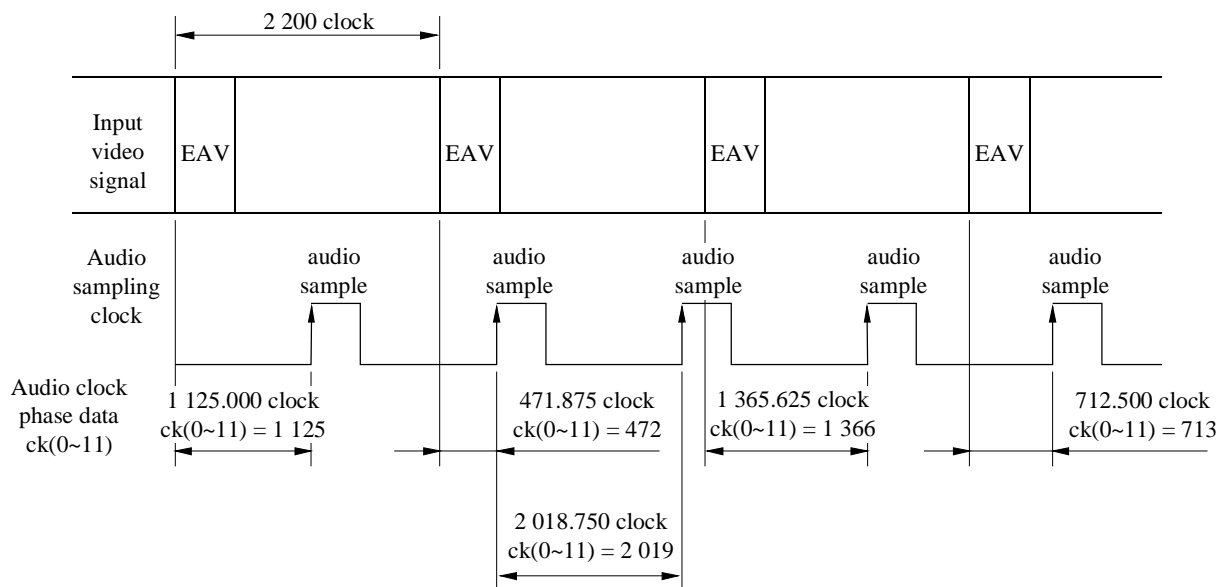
2 200 clock

Input video signal

EAV

EAV

EAV

EAV

Audio sampling clock

audio sample

audio sample

audio sample

audio sample

audio sample

Audio clock phase data ck(0~11)

1 125.000 clock
ck(0~11) = 1 125

471.875 clock
ck(0~11) = 472

1 365.625 clock
ck(0~11) = 1 366

712.500 clock
ck(0~11) = 713

2 018.750 clock
ck(0~11) = 2 019